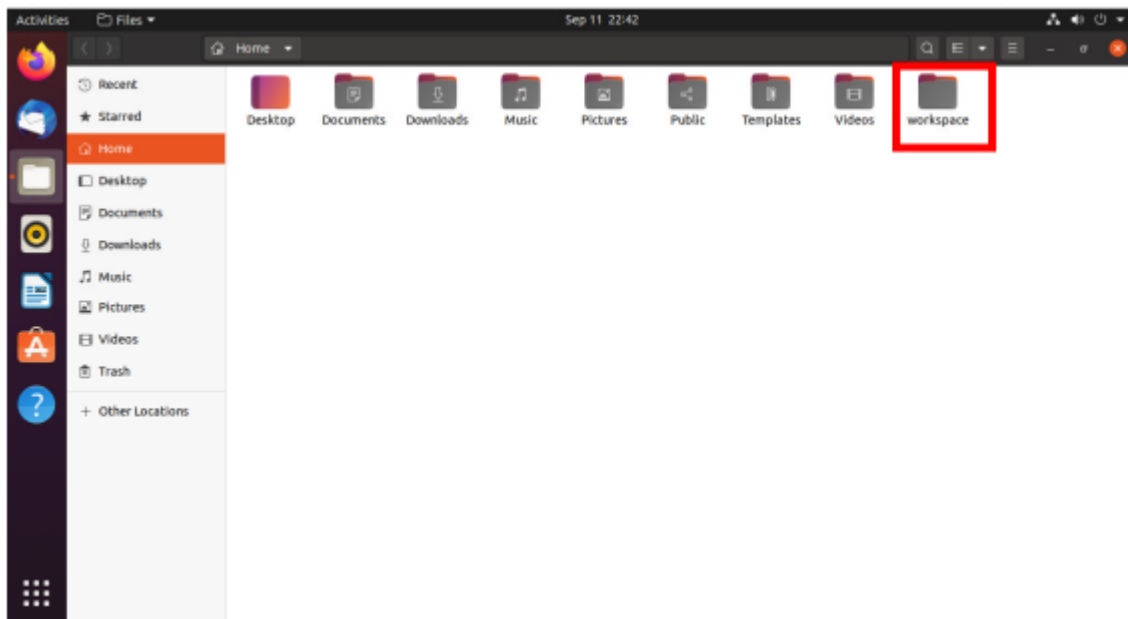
Activities Files Sep 11 22:42

Home

Recent
Starred
Home
Desktop
Documents
Downloads
Music
Pictures
Videos
Trash
+ Other Locations

Desktop Documents Downloads Music Pictures Public Templates Videos workspace